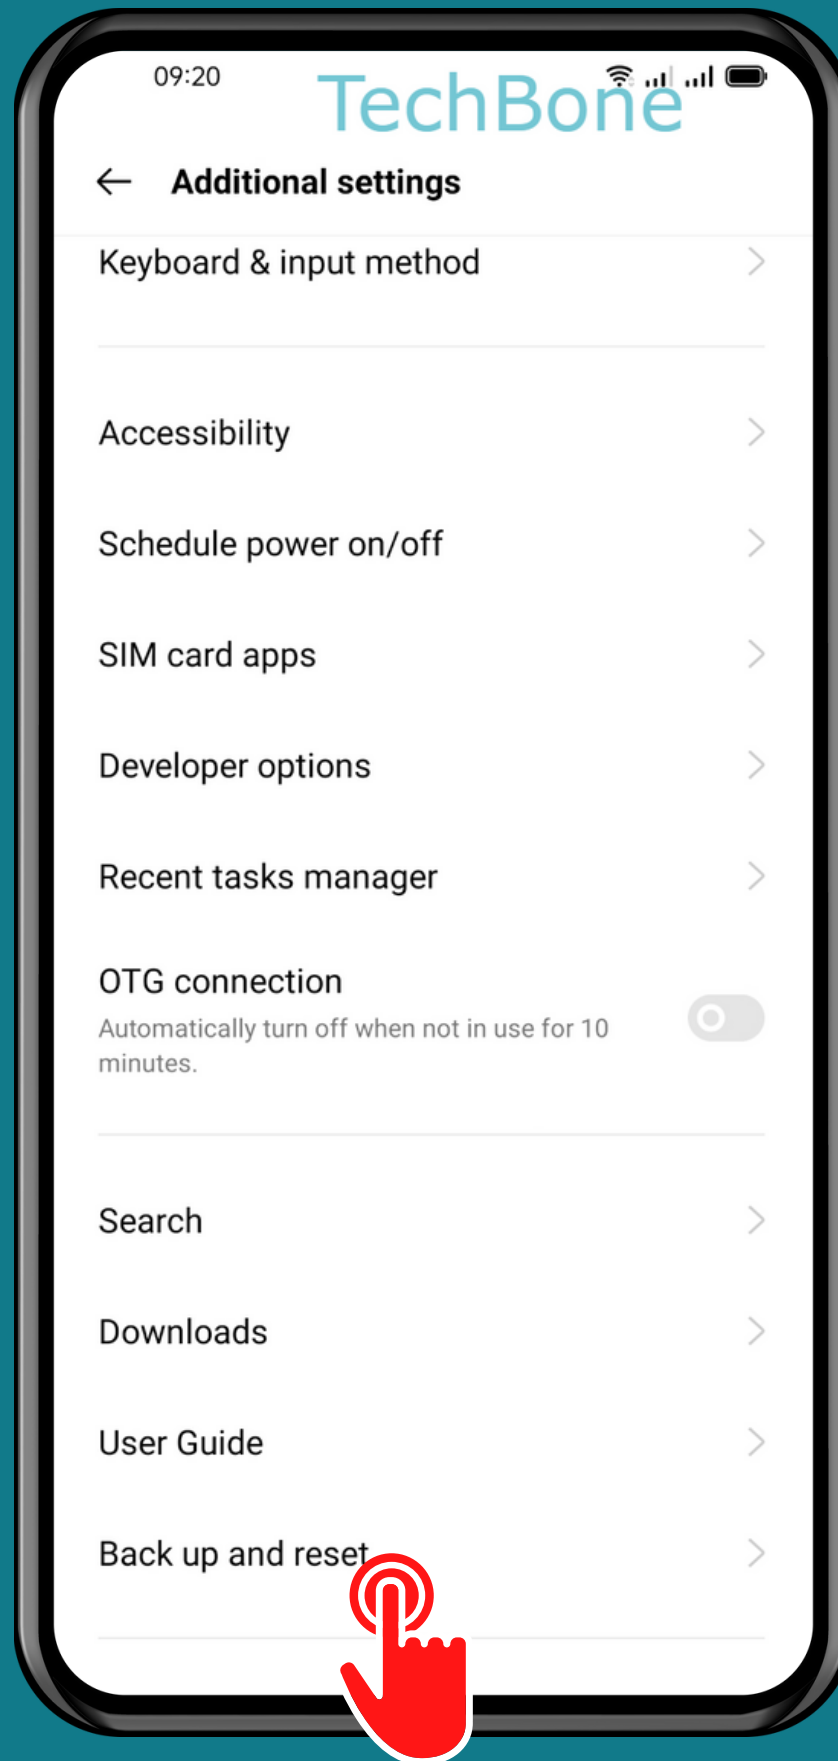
09:20
TechBone

Additional settings

Keyboard & input method

Accessibility

Schedule power on/off

SIM card apps

Developer options

Recent tasks manager

OTG connection
Automatically turn off when not in use for 10 minutes.

Search

Downloads

User Guide

Back up and reset